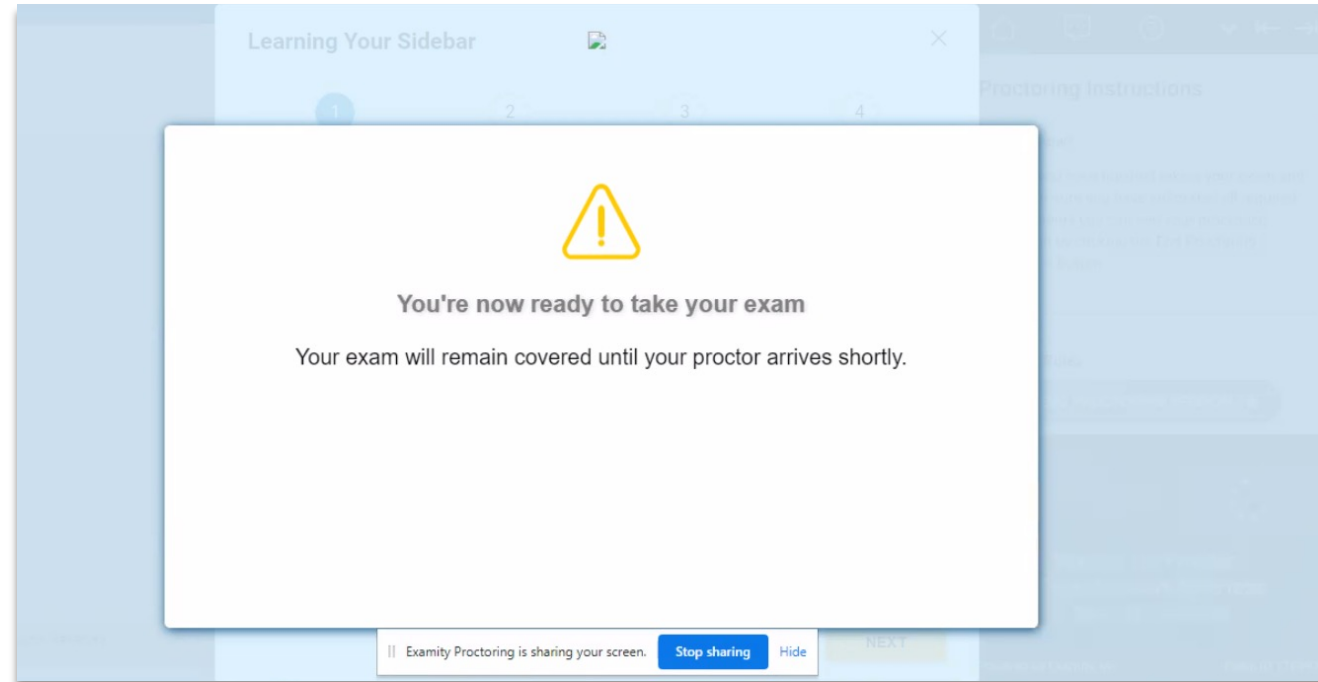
Learning Your Sidebar

1 2 3 4

Proctoring Instructions

You're now ready to take your exam

Your exam will remain covered until your proctor arrives shortly.

Examity Proctoring is sharing your screen. Stop sharing Hide

NEXT